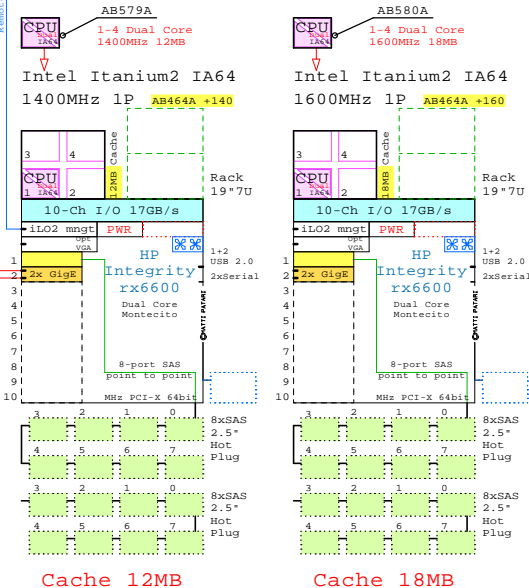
Remote

CPU Dual IA64

AB579A

1-4 Dual Core 1400MHz 12MB

Intel Itanium2 IA64

1400MHz 1P AB464A +140

3 4

1 2

CPU Dual IA64

Cache 12MB

Rack 19"7U

10-Ch I/O 17GB/s

iLO2 mngt PWR

Opt VGA

1+2 USB 2.0

2xSerial

1

2 2x GigE

3

4

5

6

7

8

9

10

HP Integrity rx6600

Dual Core Montecito

WATTS POWER

8-port SAS point to point

MHz PCI-X 64bit

3 2 1 0

4 5 6 7

8xSAS 2.5" Hot Plug

3 2 1 0

4 5 6 7

8xSAS 2.5" Hot Plug

Cache 12MB

CPU Dual IA64

AB580A

1-4 Dual Core 1600MHz 18MB

Intel Itanium2 IA64

1600MHz 1P AB464A +160

3 4

1 2

CPU Dual IA64

Cache 18MB

Rack 19"7U

10-Ch I/O 17GB/s

iLO2 mngt PWR

Opt VGA

1+2 USB 2.0

2xSerial

1

2 2x GigE

3

4

5

6

7

8

9

10

HP Integrity rx6600

Dual Core Montecito

WATTS POWER

8-port SAS point to point

MHz PCI-X 64bit

3 2 1 0

4 5 6 7

8xSAS 2.5" Hot Plug

3 2 1 0

4 5 6 7

8xSAS 2.5" Hot Plug

Cache 18MB